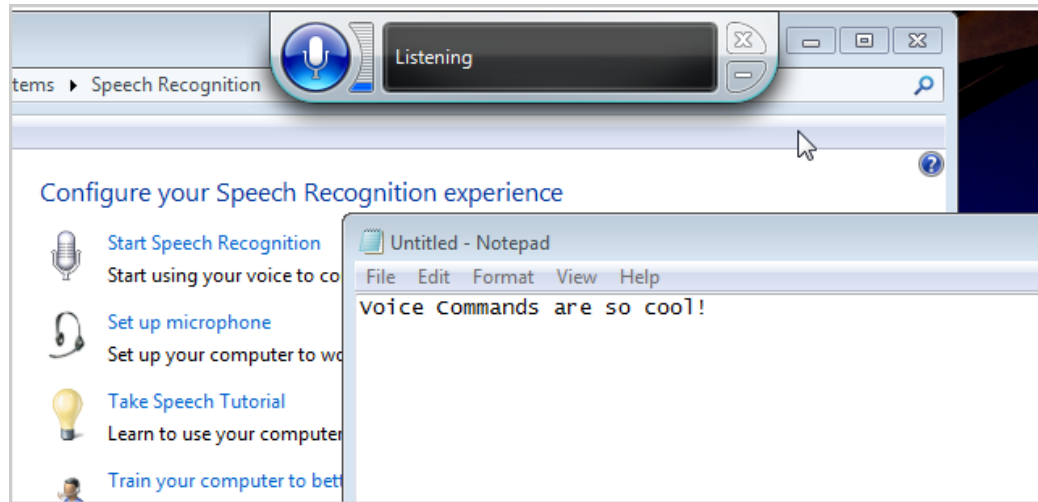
Listening

tems ▸ Speech Recognition

Configure your Speech Recognition experience

Start Speech Recognition
Start using your voice to co

Set up microphone
Set up your computer to wo

Take Speech Tutorial
Learn to use your computer

Train your computer to bett

Untitled - Notepad
File Edit Format View Help
Voice Commands are so cool!